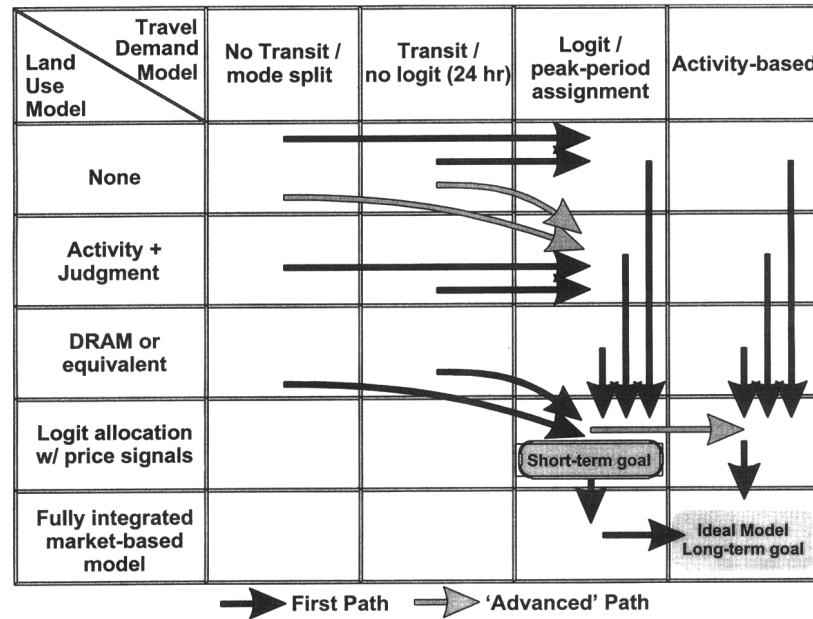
| Travel Demand Model / Land Use Model | No Transit / mode split | Transit / no logit (24 hr) | Logit / peak-period assignment | Activity-based |
|---|---|---|---|---|
| None | | | | |
| Activity + Judgment | | | | |
| DRAM or equivalent | | | | |
| Logit allocation w/ price signals | | | Short-term goal | |
| Fully integrated market-based model | | | | Ideal Model Long-term goal |

First Path 'Advanced' Path